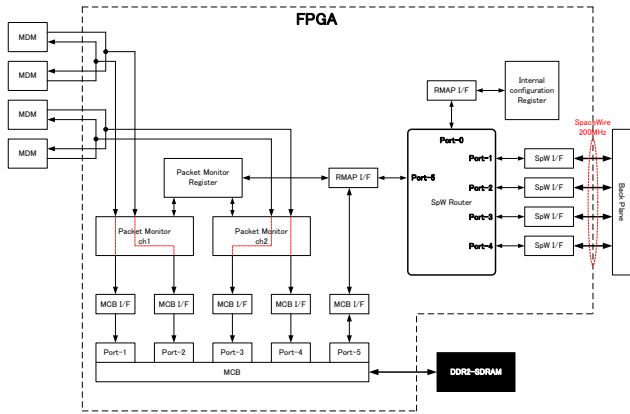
FPGA

MDM
MDM
MDM
MDM

RMAP I/F

Internal configuration Register

SpaceWire 200MHz

Port-0
Port-1
Port-2
Port-3
Port-4
Port-5

SpW Router

SpW I/F
SpW I/F
SpW I/F
SpW I/F

Back Plane

Packet Monitor Register

RMAP I/F

Packet Monitor ch1

Packet Monitor ch2

MCB I/F
MCB I/F
MCB I/F
MCB I/F
MCB I/F

Port-1
Port-2
Port-3
Port-4
Port-5

MCB

DDR2-SDRAM